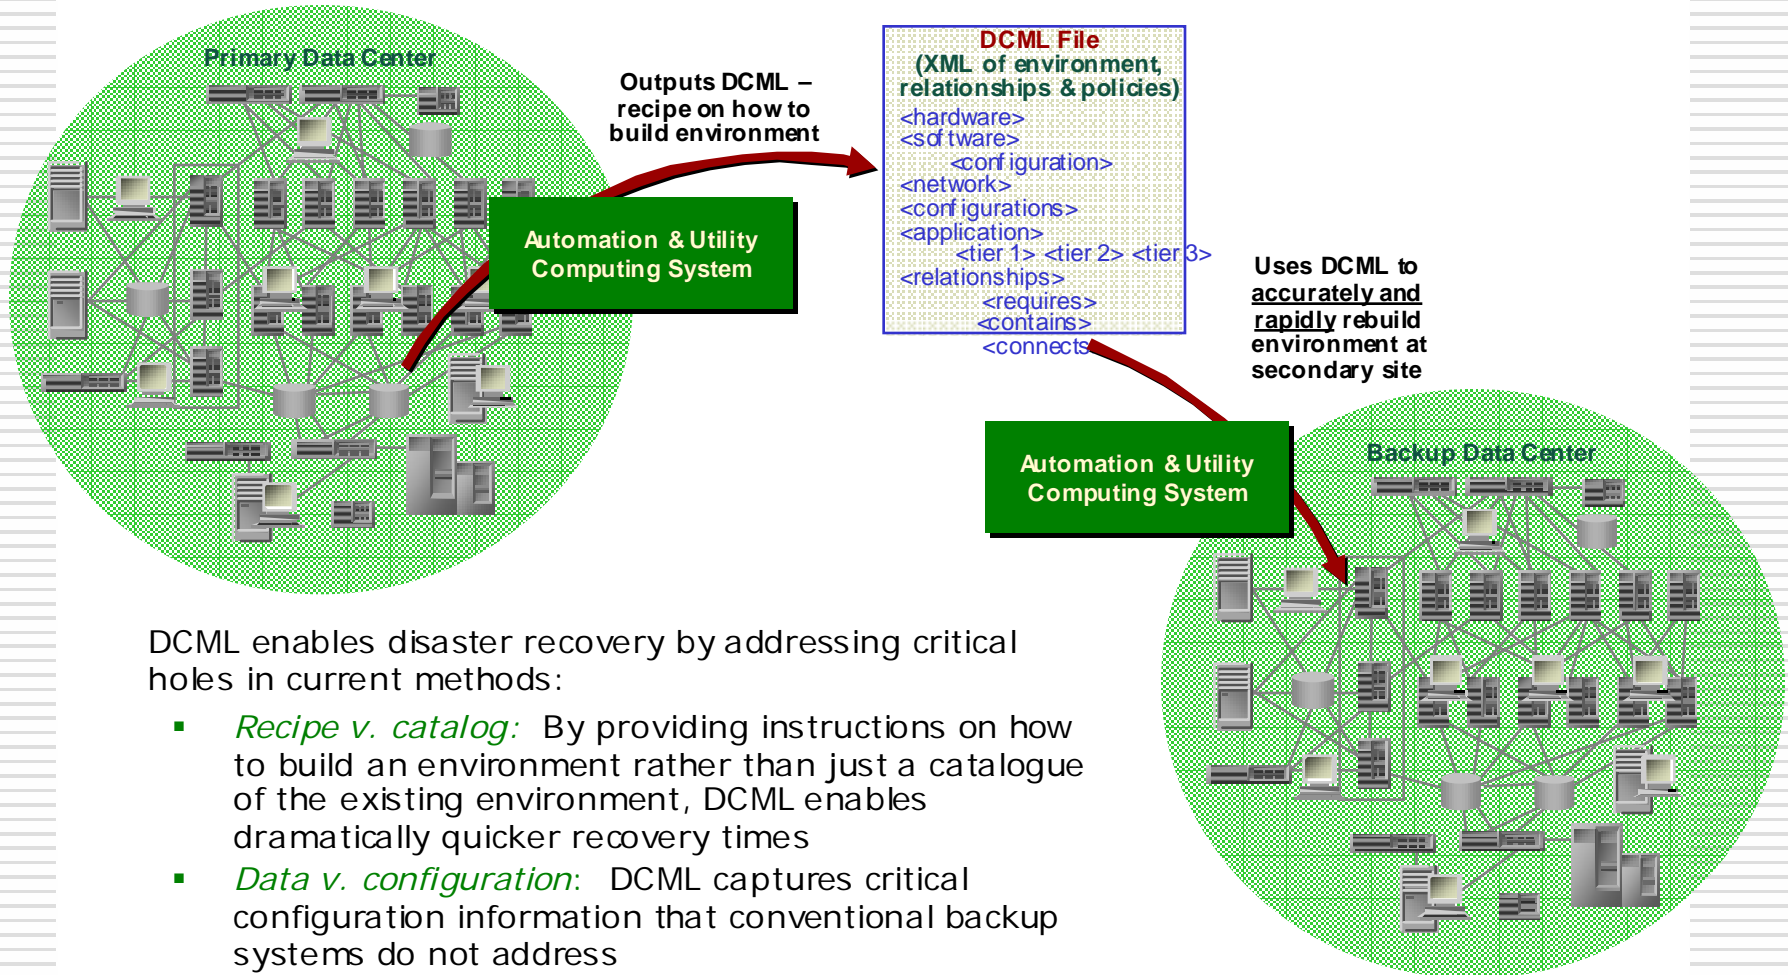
Primary Data Center

Outputs DCML – recipe on how to build environment

Automation & Utility Computing System

DCML File
(XML of environment, relationships & policies)
<hardware>
<software>
<configuration>
<network>
<configurations>
<application>
<tier 1> <tier 2> <tier 3>
<relationships>
<requires>
<contains>
<connects>

Uses DCML to accurately and rapidly rebuild environment at secondary site

Automation & Utility Computing System

Backup Data Center

DCML enables disaster recovery by addressing critical holes in current methods:

▪ Recipe v. catalog: By providing instructions on how to build an environment rather than just a catalogue of the existing environment, DCML enables dramatically quicker recovery times

▪ Data v. configuration: DCML captures critical configuration information that conventional backup systems do not address